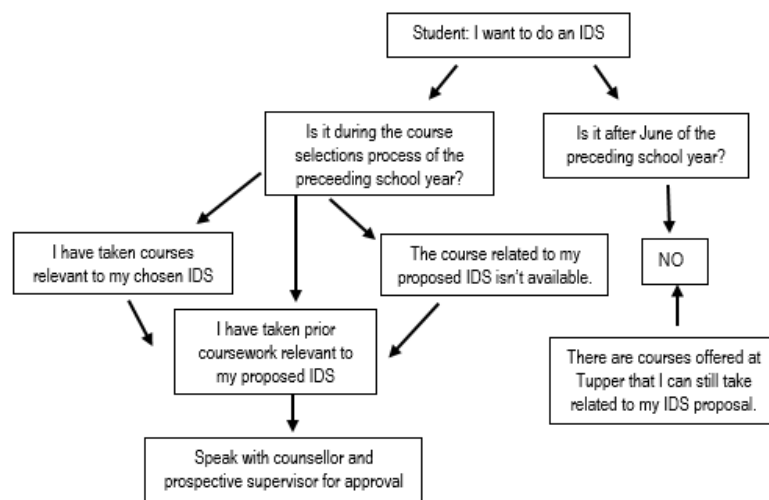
Student: I want to do an IDS

Is it during the course selections process of the preceeding school year?

Is it after June of the preceding school year?

I have taken courses relevant to my chosen IDS

The course related to my proposed IDS isn't available.

NO

I have taken prior coursework relevant to my proposed IDS

There are courses offered at Tupper that I can still take related to my IDS proposal.

Speak with counsellor and prospective supervisor for approval